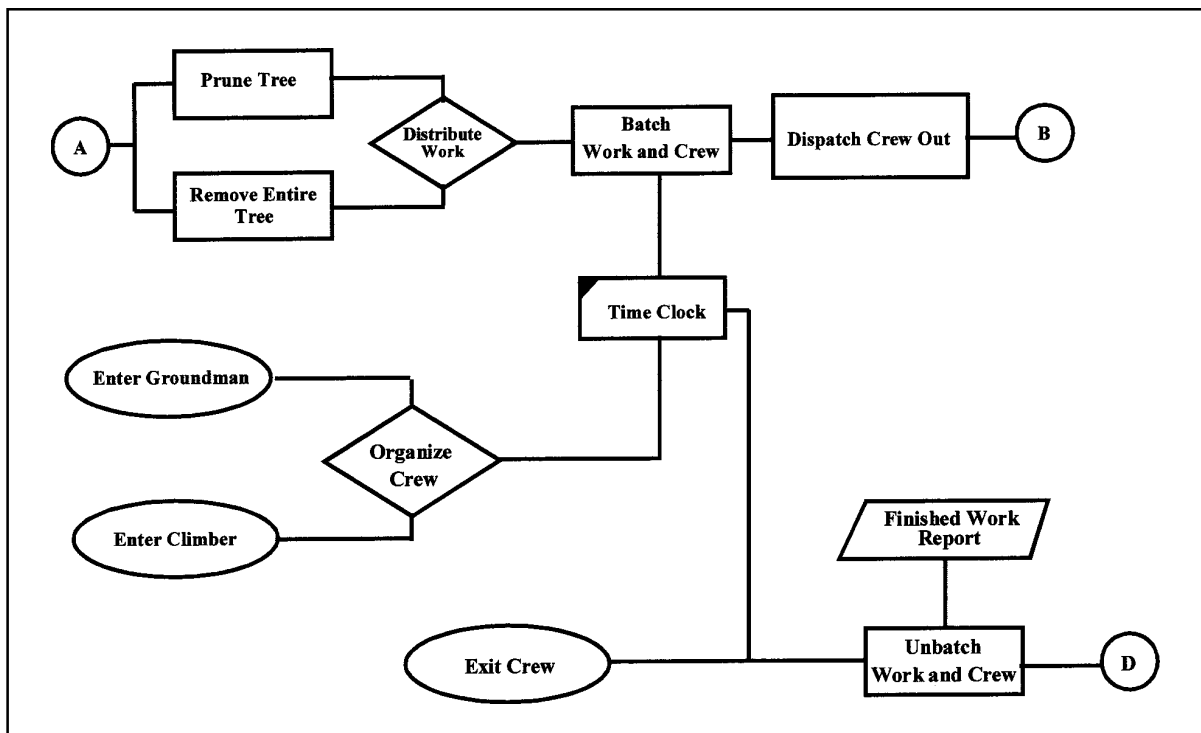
A

Prune Tree

Remove Entire Tree

Distribute Work

Batch Work and Crew

Dispatch Crew Out

B

Time Clock

Enter Groundman

Organize Crew

Enter Climber

Finished Work Report

Exit Crew

Unbatch Work and Crew

D